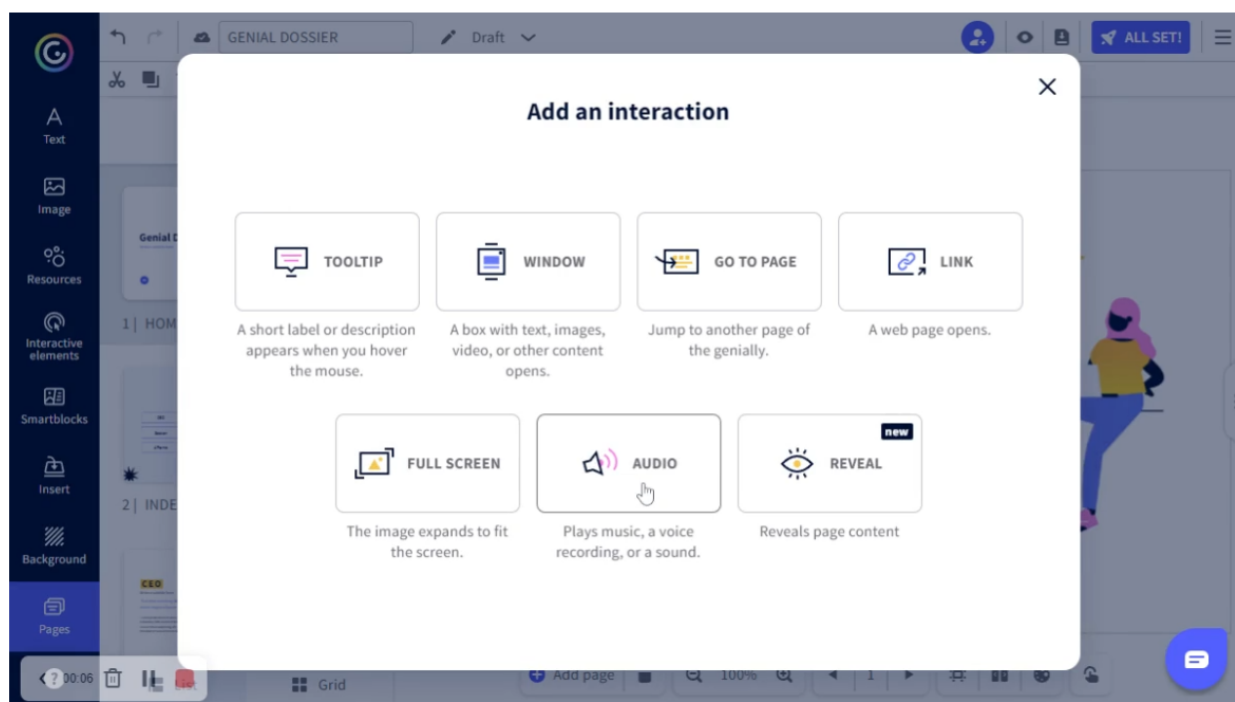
GENIAL DOSSIER

Draft

ALL SET!

Text

Image

Resources

Interactive elements

Smartblocks

Insert

Background

Pages

Genial D

1 | HOM

2 | INDE

CEO

Add an interaction

TOOLTIP

A short label or description appears when you hover the mouse.

WINDOW

A box with text, images, video, or other content opens.

GO TO PAGE

Jump to another page of the genially.

LINK

A web page opens.

FULL SCREEN

The image expands to fit the screen.

AUDIO

Plays music, a voice recording, or a sound.

new

REVEAL

Reveals page content

00:06

Grid

Add page

100%

1